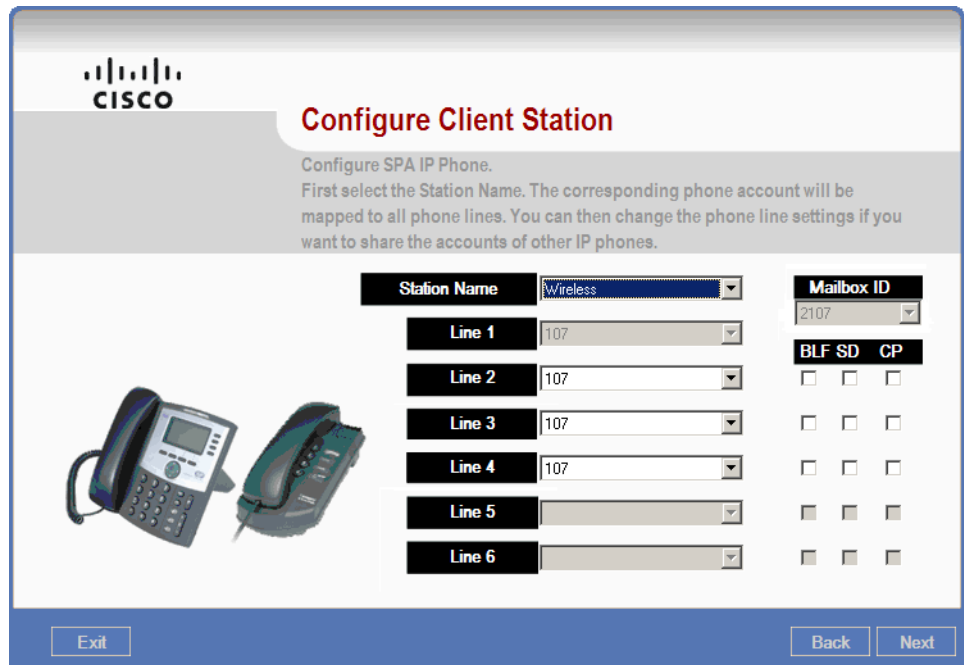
cisco

Configure Client Station

Configure SPA IP Phone.
First select the Station Name. The corresponding phone account will be mapped to all phone lines. You can then change the phone line settings if you want to share the accounts of other IP phones.

Station Name Wireless

Mailbox ID
2107

Line 1 107

BLF SD CP

Line 2 107

Line 3 107

Line 4 107

Line 5

Line 6

Exit

Back Next